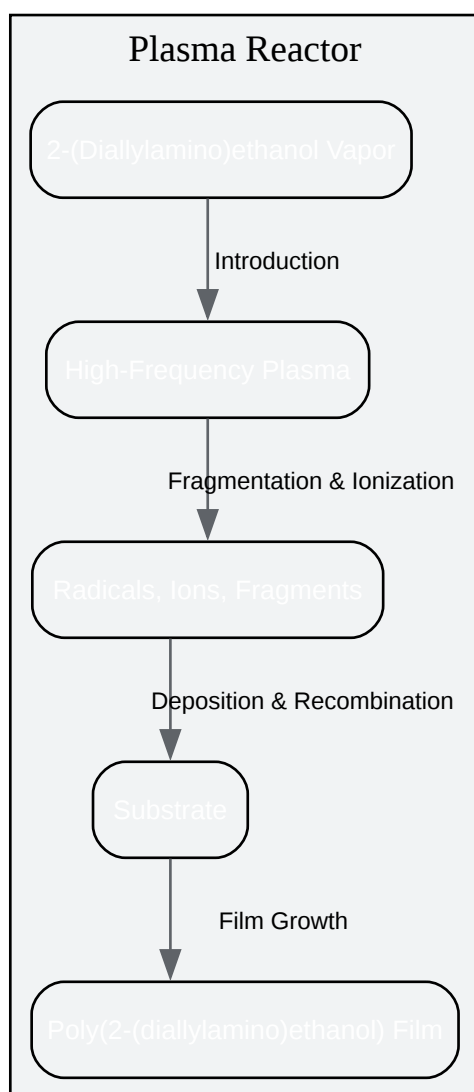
Plasma Reactor

2-(Diallylamino)ethanol Vapor

Introduction

High-Frequency Plasma

Fragmentation & Ionization

Radicals, Ions, Fragments

Deposition & Recombination

Substrate

Film Growth

Poly(2-(diallylamino)ethanol) Film